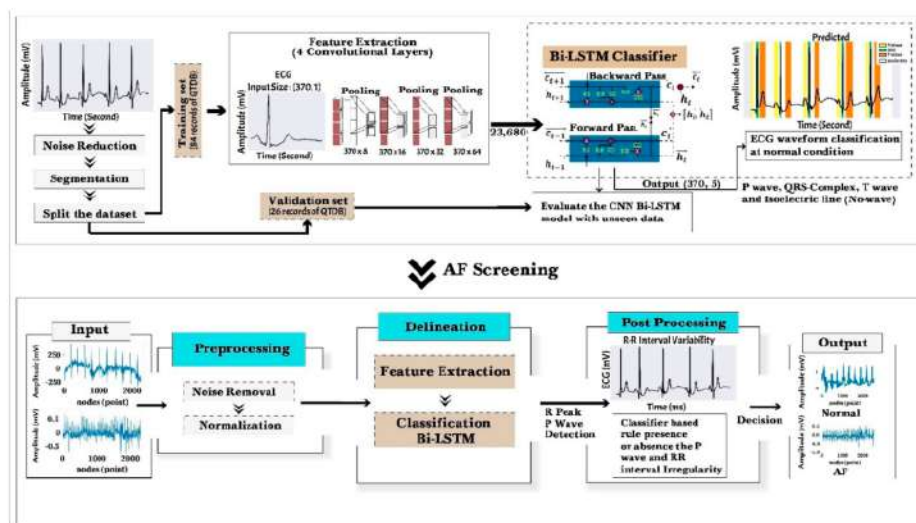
Amplitude (mV)
Time (Second)
Noise Reduction
Segmentation
Split the dataset
Training set (84 records of QTDB)
Feature Extraction (4 Convolutional Layers)
ECG InputSize: [370,1]
Amplitude (mV)
Time (Second)
Pooling
Pooling
Pooling
370 x 8
370 x 16
370 x 32
370 x 64
23,680
Bi-LSTM Classifier
Backward Pass
$\overleftarrow{c_{t+1}}$
$h_{t+1}$
$\overleftarrow{c_t}$
$c_t$
$\overleftarrow{h_t}$
$[h_t, h_t]$
Forward Pass
$\overrightarrow{c_{t-1}}$
$\overrightarrow{c_t}$
$h_{t-1}$
$\overrightarrow{h_t}$
Predicted
Amplitude (mV)
Time (Second)
ECG waveform classification at normal condition
Output (370, 3)
P wave, QRS-Complex, T wave and Isoelectric line (No-wave)
Validation set (26 records of QTDB)
Evaluate the CNN Bi-LSTM model with unseen data
AF Screening
Input
Amplitude (mV)
250
0
-250
0 1000 2000
nodes (point)
Amplitude (mV)
0.1
0
-0.5
0 1000 2000
nodes (point)
Preprocessing
Noise Removal
Normalization
Delineation
Feature Extraction
Classification Bi-LSTM
R Peak
P Wave
Detection
Post Processing
R-R Interval Variability
ECG (mV)
Time (ms)
Classifier based rule presence or absence the P wave and RR interval Irregularity
Decision
Output
Amplitude (mV)
nodes (point)
Normal
Amplitude (mV)
nodes (point)
AF